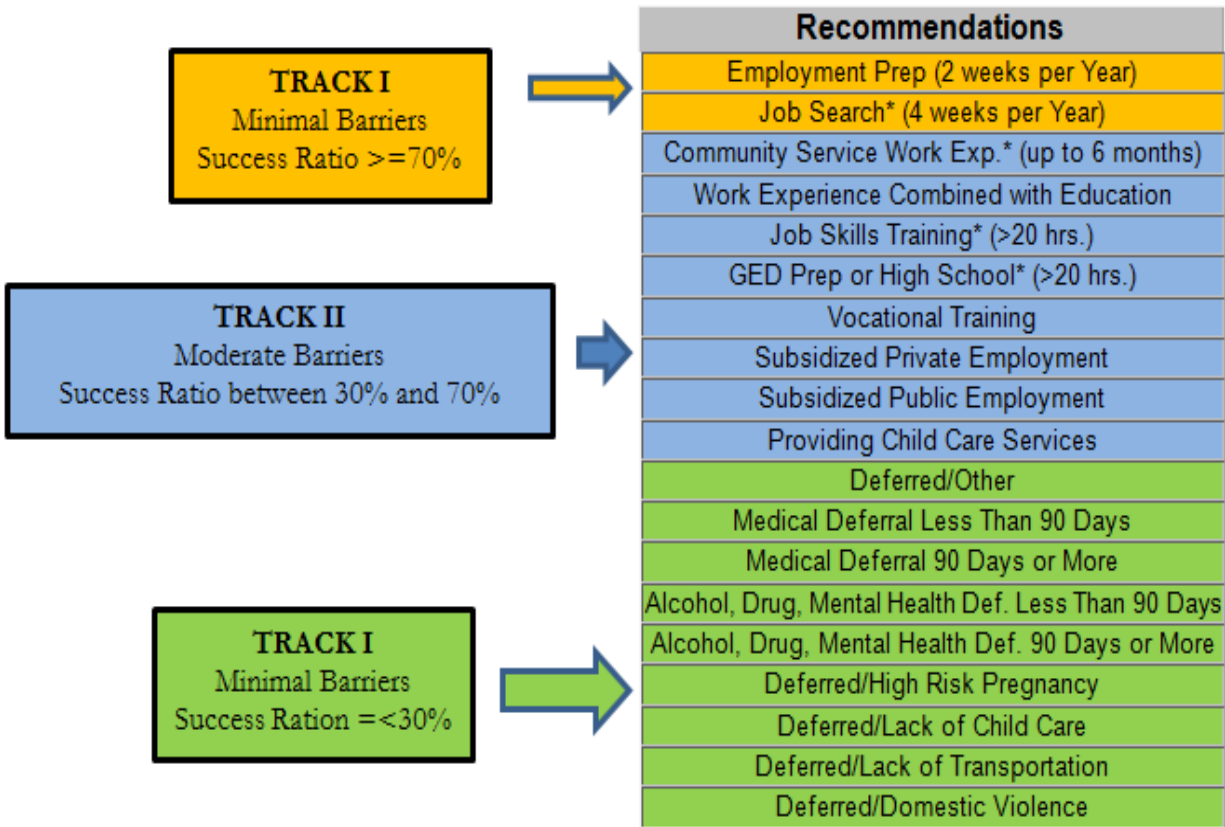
TRACK I
Minimal Barriers
Success Ratio >=70%

TRACK II
Moderate Barriers
Success Ratio between 30% and 70%

TRACK I
Minimal Barriers
Success Ration =<30%

| Recommendations |
|---|
| Employment Prep (2 weeks per Year) |
| Job Search* (4 weeks per Year) |
| Community Service Work Exp.* (up to 6 months) |
| Work Experience Combined with Education |
| Job Skills Training* (>20 hrs.) |
| GED Prep or High School* (>20 hrs.) |
| Vocational Training |
| Subsidized Private Employment |
| Subsidized Public Employment |
| Providing Child Care Services |
| Deferred/Other |
| Medical Deferral Less Than 90 Days |
| Medical Deferral 90 Days or More |
| Alcohol, Drug, Mental Health Def. Less Than 90 Days |
| Alcohol, Drug, Mental Health Def. 90 Days or More |
| Deferred/High Risk Pregnancy |
| Deferred/Lack of Child Care |
| Deferred/Lack of Transportation |
| Deferred/Domestic Violence |